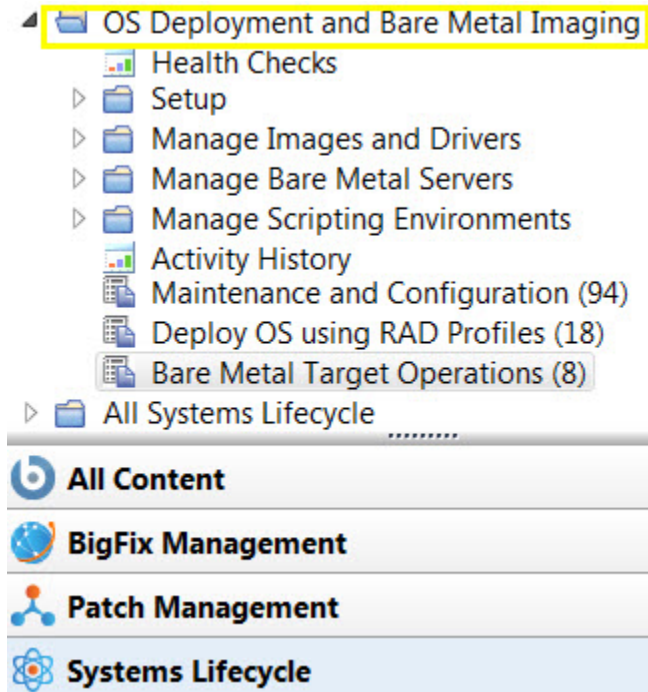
OS Deployment and Bare Metal Imaging
Health Checks
Setup
Manage Images and Drivers
Manage Bare Metal Servers
Manage Scripting Environments
Activity History
Maintenance and Configuration (94)
Deploy OS using RAD Profiles (18)
Bare Metal Target Operations (8)
All Systems Lifecycle

All Content
BigFix Management
Patch Management
Systems Lifecycle